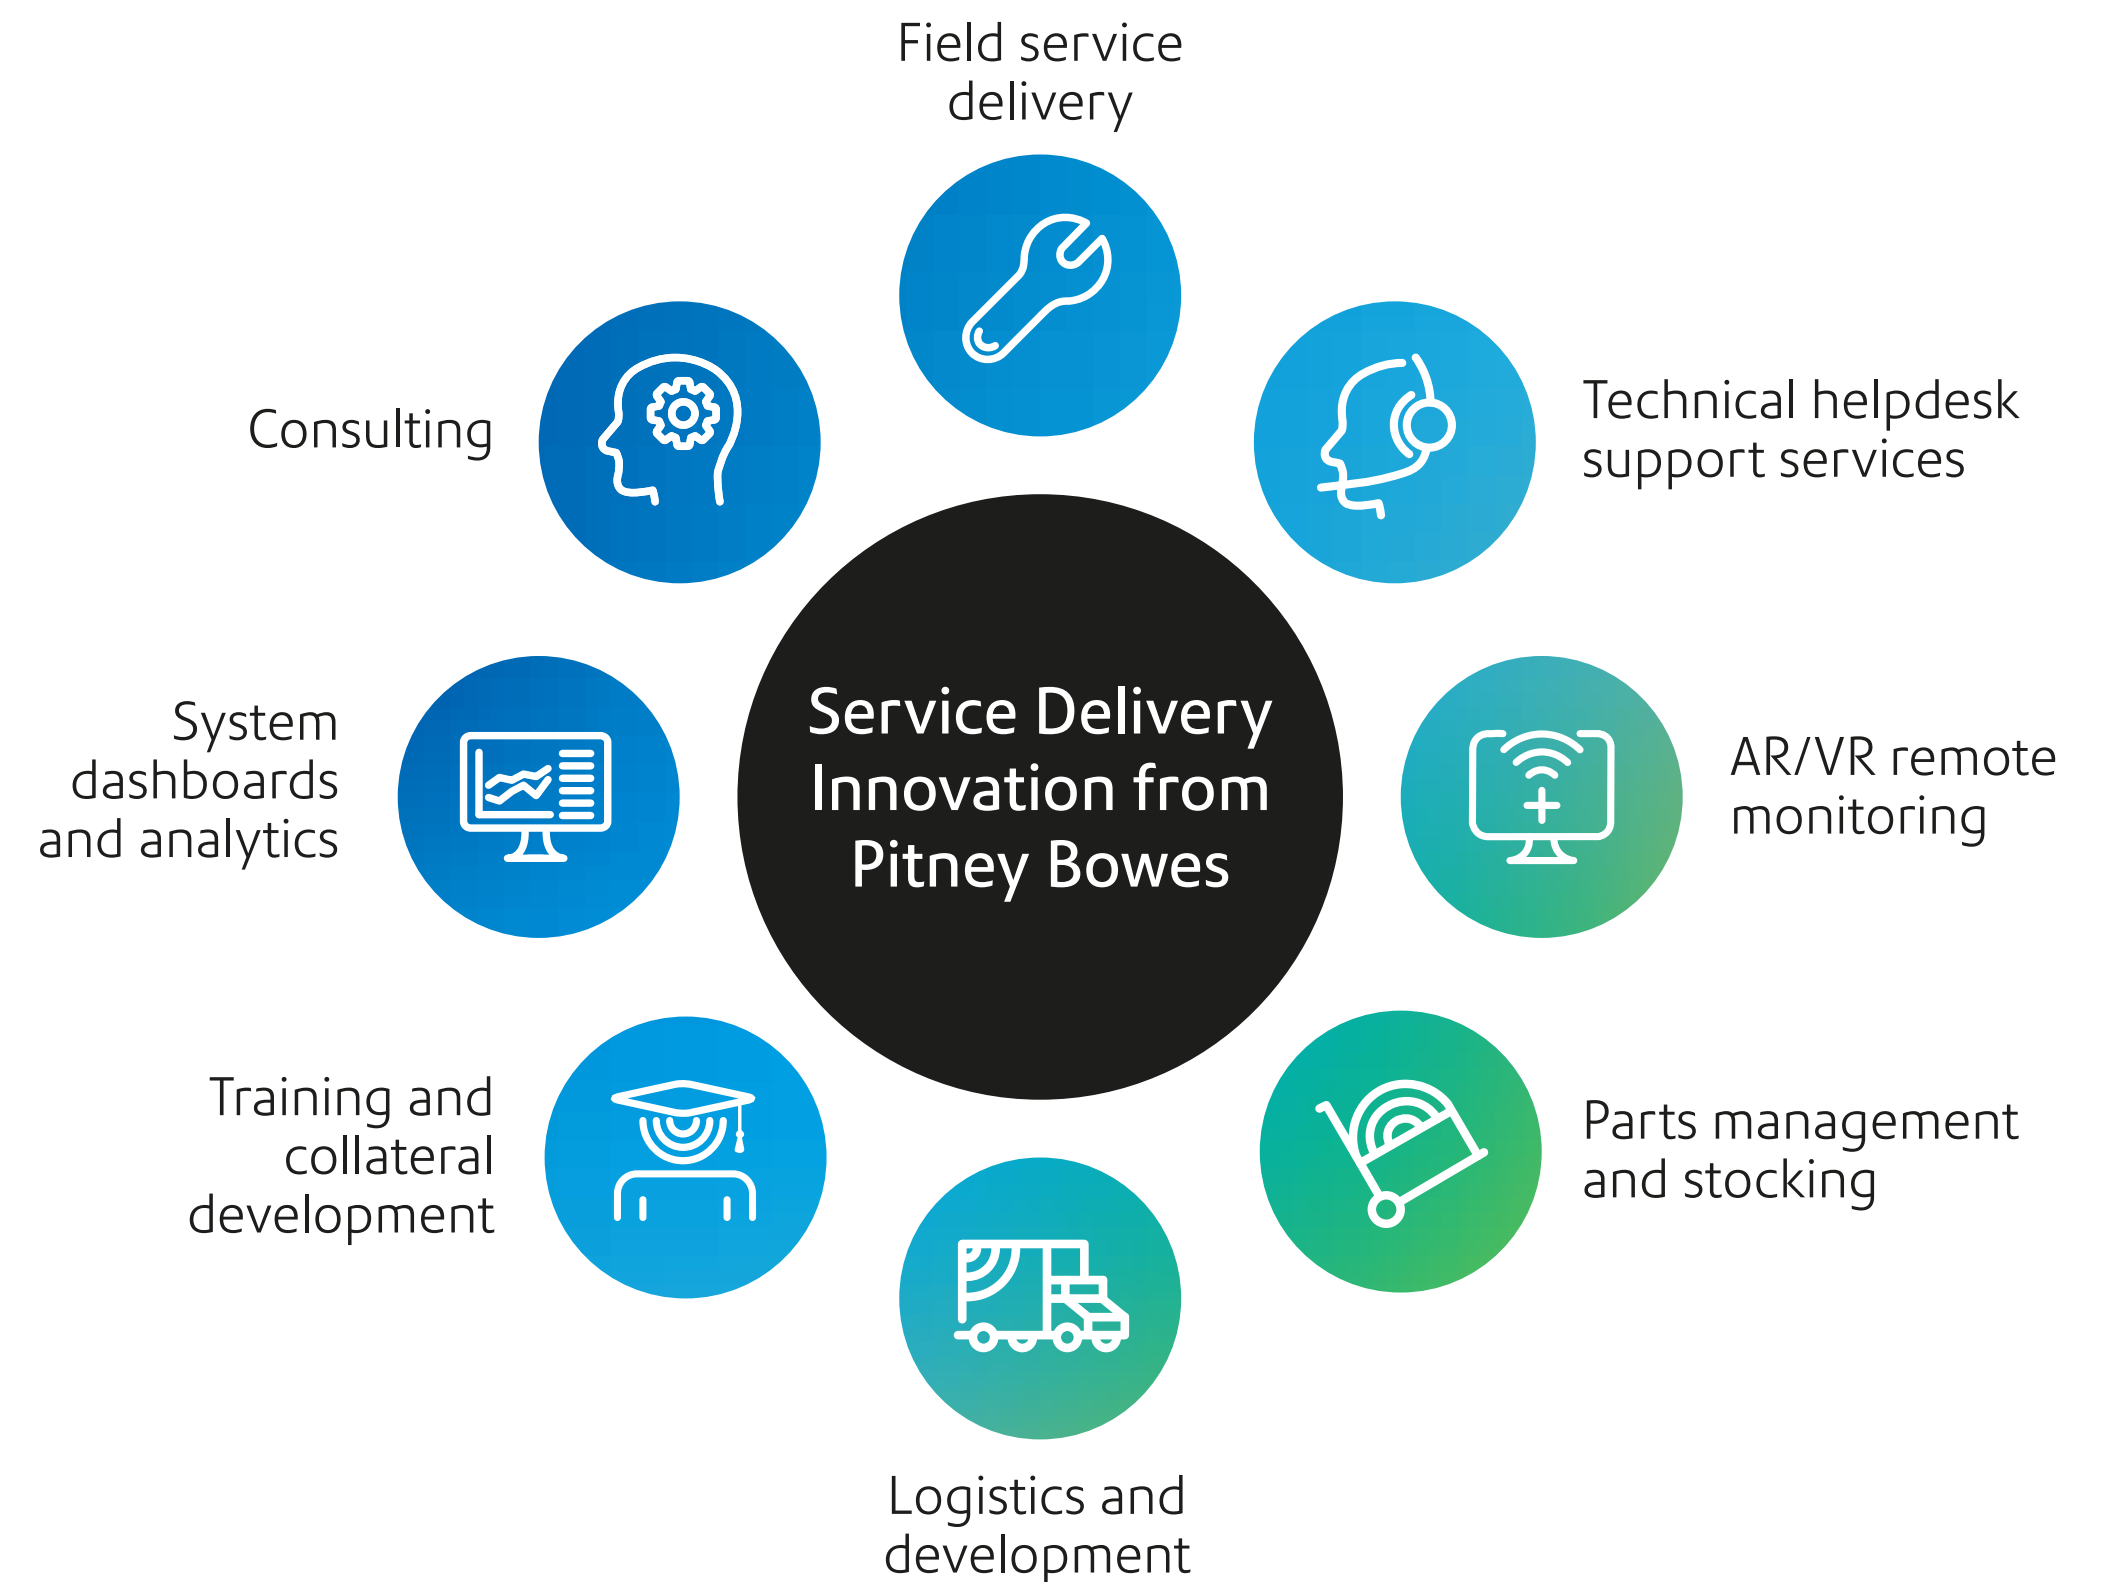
Field service delivery

Consulting

Technical helpdesk support services

Service Delivery Innovation from Pitney Bowes

System dashboards and analytics

AR/VR remote monitoring

Training and collateral development

Parts management and stocking

Logistics and development